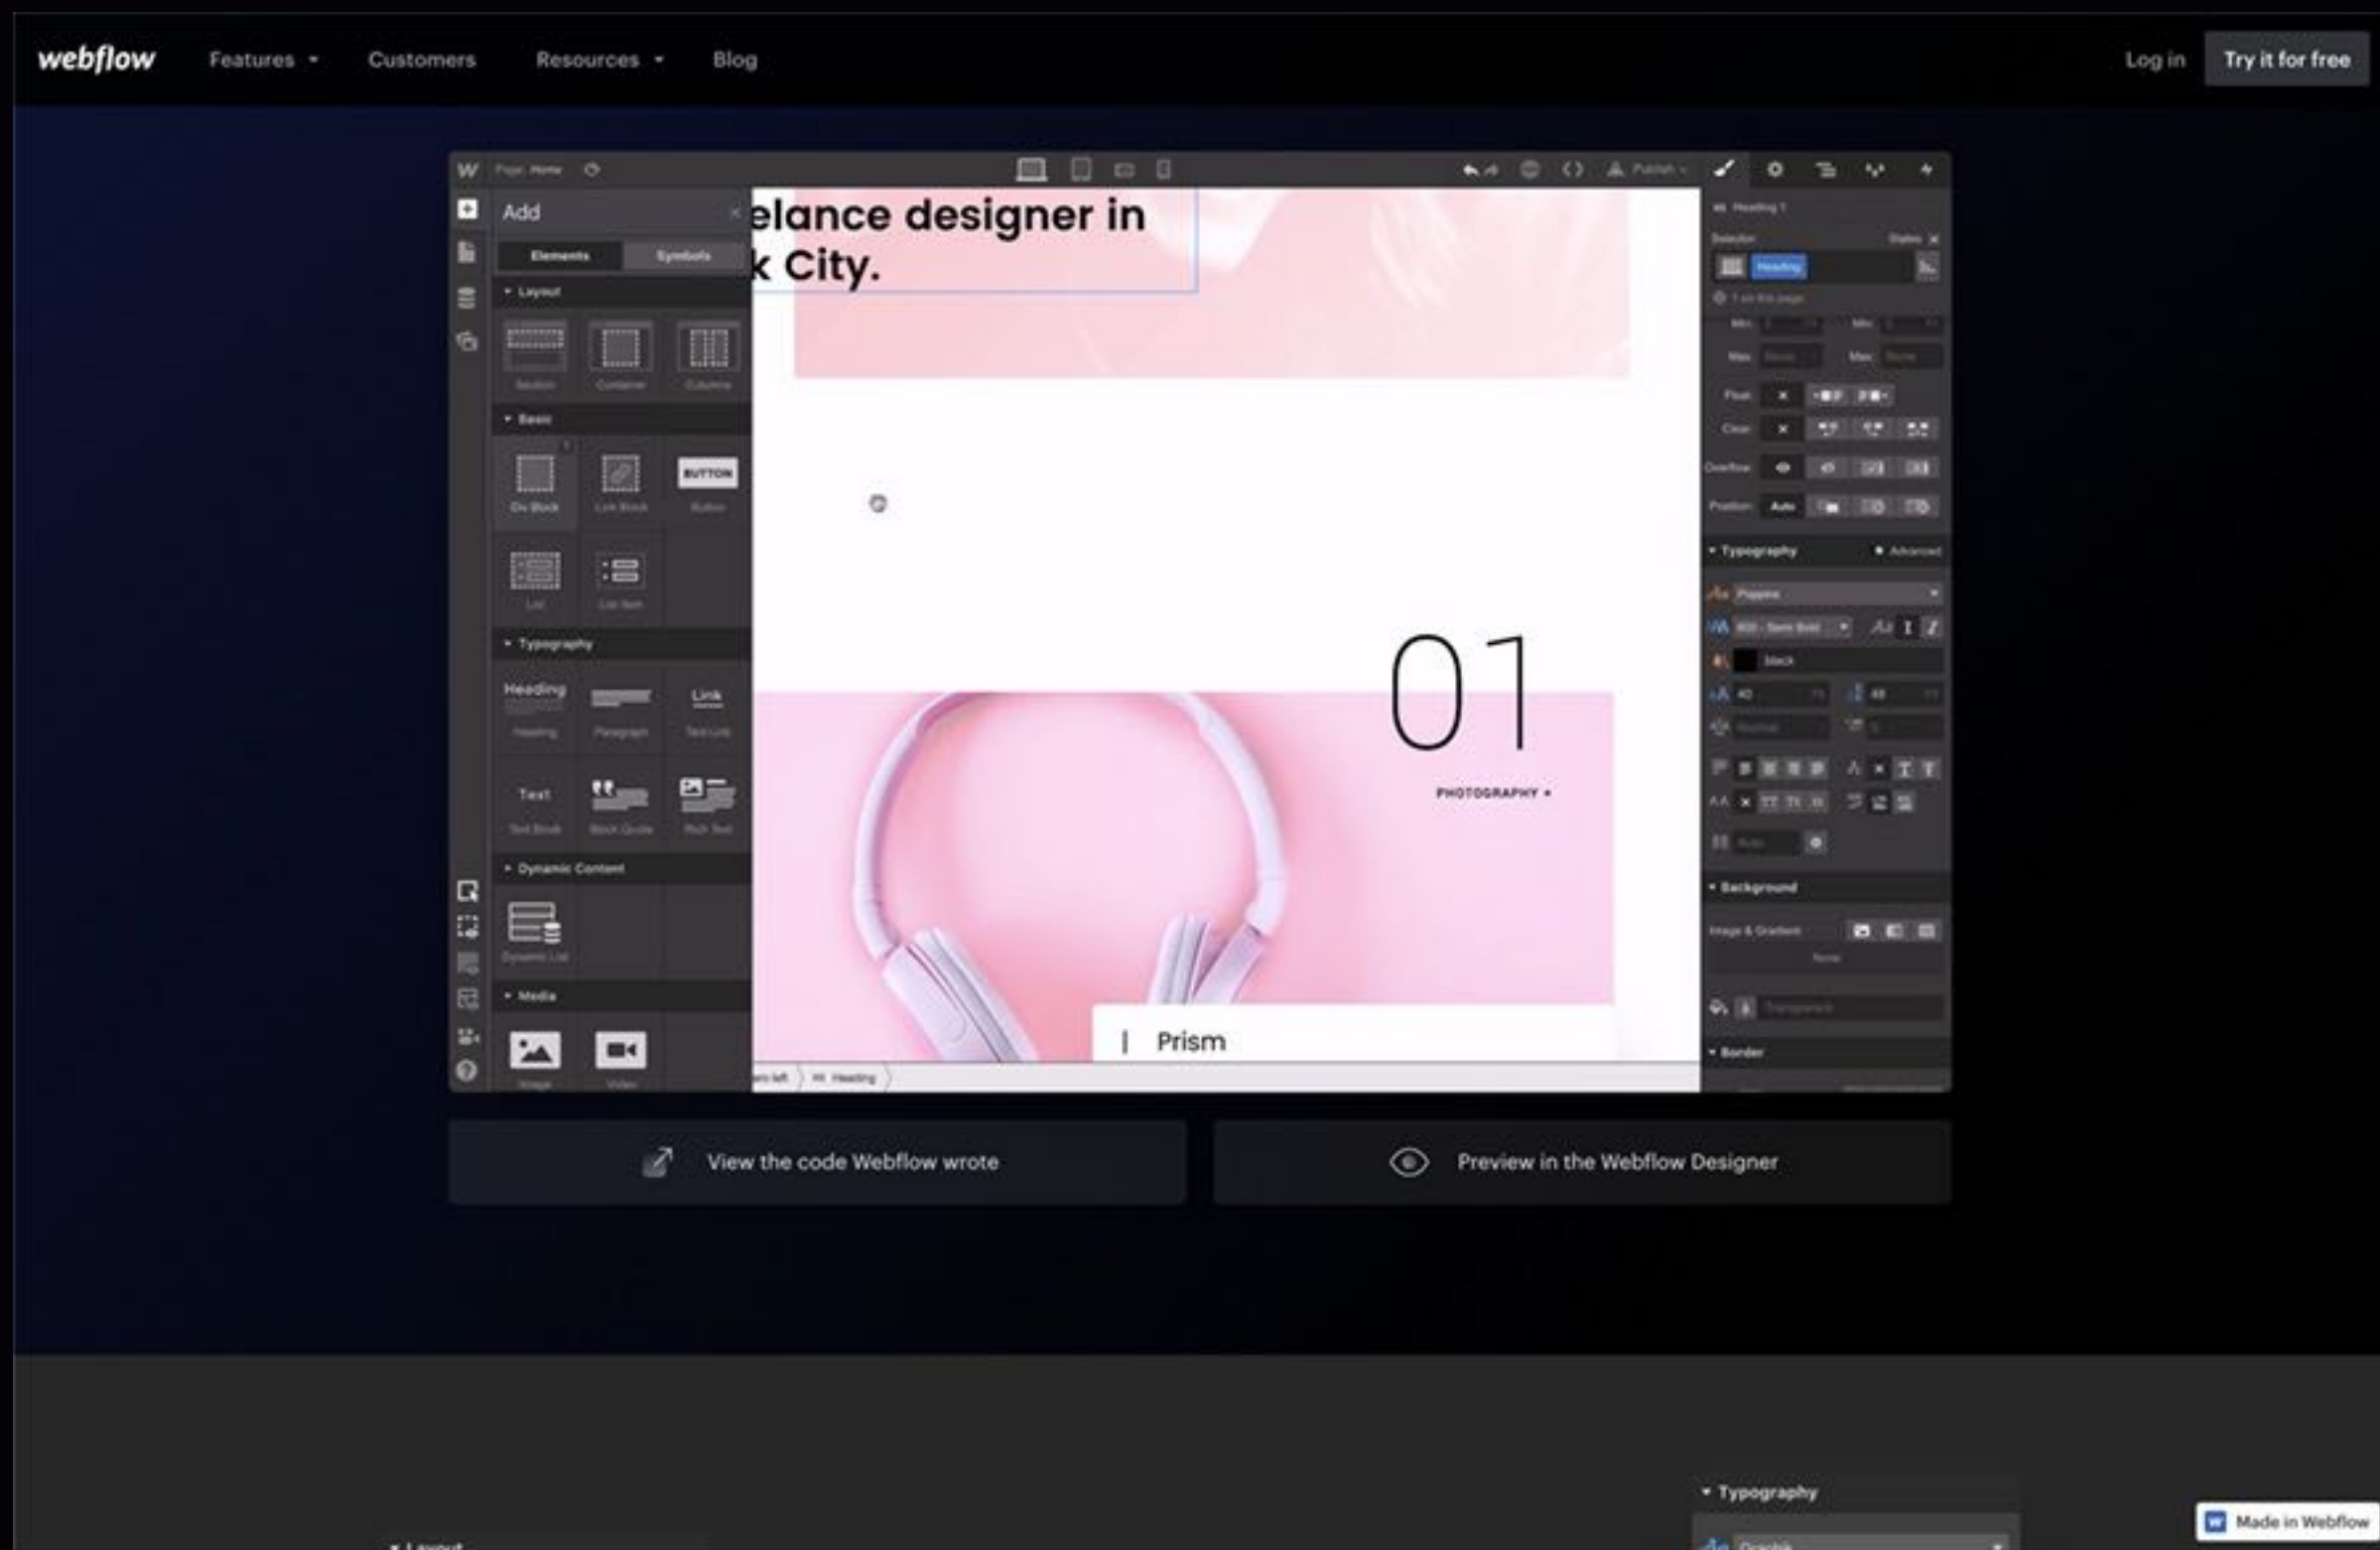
webflow Features Customers Resources Blog Log in Try it for free

Add
Elements Symbols
Layout
Basic
BUTTON
Typography
Heading
Link
Text
Dynamic Content
Media

elance designer in
k City.

01
PHOTOGRAPHY
Prism

Heading
Typography
Background
Border

View the code Webflow wrote
Preview in the Webflow Designer

Typography
Made in Webflow